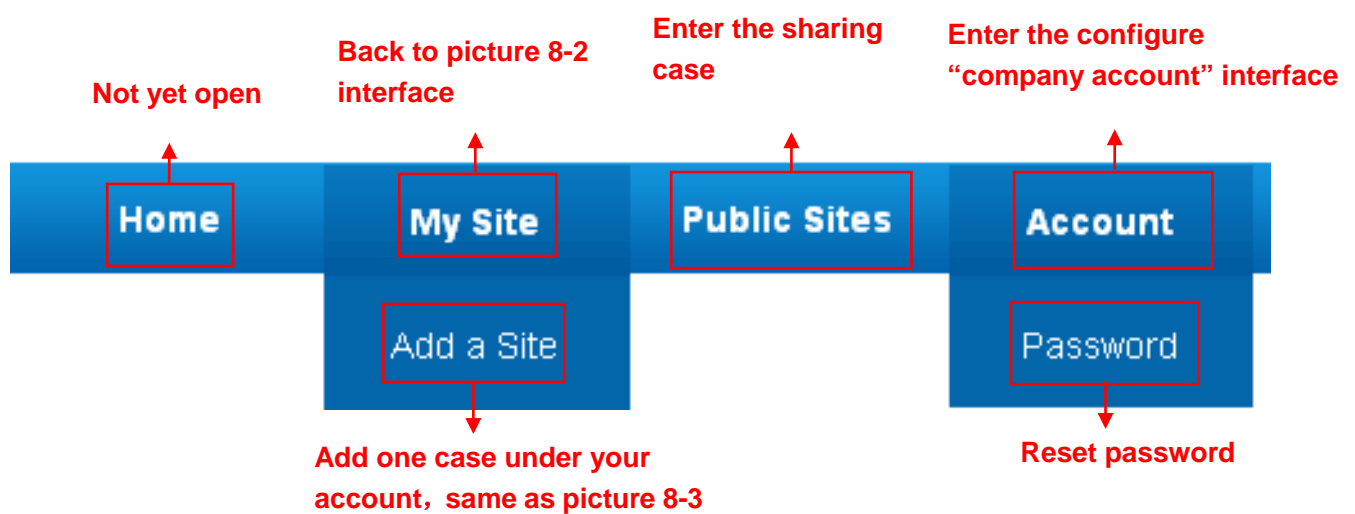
Not yet open

Back to picture 8-2 interface

Enter the sharing case

Enter the configure “company account” interface

Home

My Site

Public Sites

Account

Add a Site

Password

Add one case under your account，same as picture 8-3

Reset password